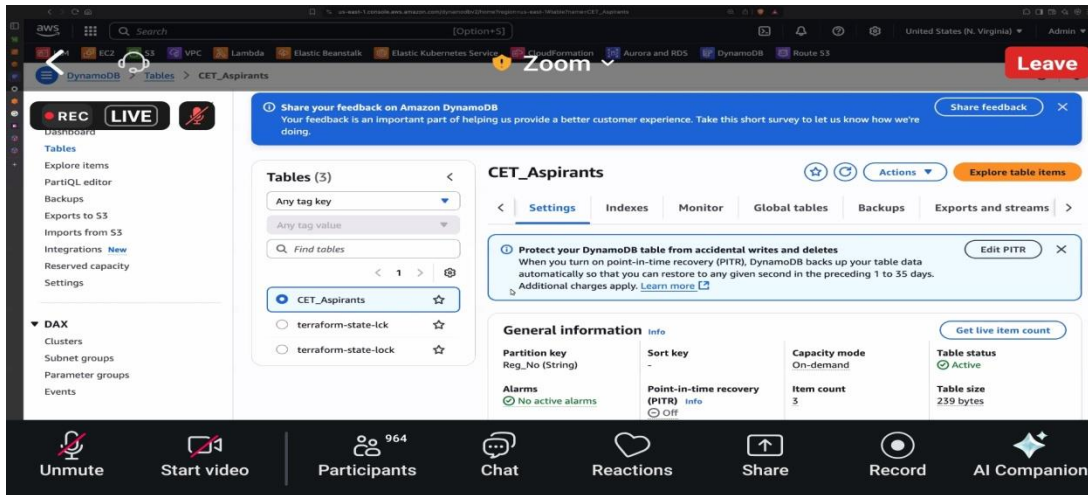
us-east-1.console.aws.amazon.com/dynamodbv2/home?region=us-east-1#table?name=CET_Aspirants

aws Search [Option+S] United States (N. Virginia) ▼ Admin ▼

EC2 S3 VPC Lambda Elastic Beanstalk Elastic Kubernetes Service CloudFormation Aurora and RDS DynamoDB Route 53

DynamoDB > Tables > CET_Aspirants

Zoom

Leave

REC LIVE

Dashboard
Tables
Explore items
PartiQL editor
Backups
Exports to S3
Imports from S3
Integrations New
Reserved capacity
Settings

▼ DAX
Clusters
Subnet groups
Parameter groups
Events

Share your feedback on Amazon DynamoDB
Your feedback is an important part of helping us provide a better customer experience. Take this short survey to let us know how we're doing.

Share feedback

Tables (3)

Any tag key

Any tag value

Find tables

1

CET_Aspirants
terraform-state-lck
terraform-state-lock

CET_Aspirants

Actions ▼

Explore table items

Settings Indexes Monitor Global tables Backups Exports and streams

Protect your DynamoDB table from accidental writes and deletes
When you turn on point-in-time recovery (PITR), DynamoDB backs up your table data automatically so that you can restore to any given second in the preceding 1 to 35 days. Additional charges apply. Learn more

Edit PITR

General information Info

Get live item count

| Partition key | Sort key | Capacity mode | Table status |
|---|---|---|---|
| Reg_No (String) | - | On-demand | Active |
| Alarms | Point-in-time recovery (PITR) Info | Item count | Table size |
| No active alarms | Off | 3 | 239 bytes |

Unmute Start video 964 Participants Chat Reactions Share Record AI Companion